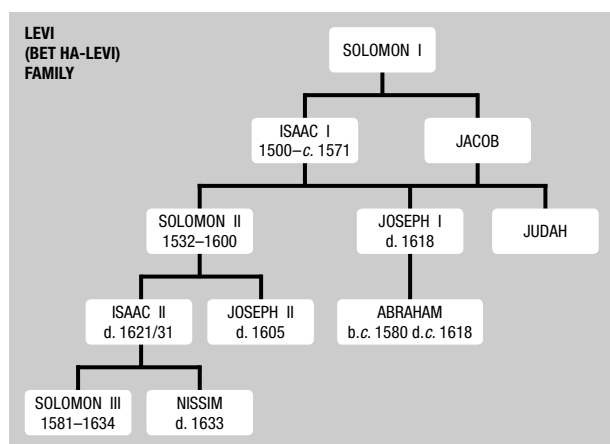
LEVI
(BET HA-LEVI)
FAMILY

SOLOMON I

ISAAC I
1500–c. 1571

JACOB

SOLOMON II
1532–1600

JOSEPH I
d. 1618

JUDAH

ISAAC II
d. 1621/31

JOSEPH II
d. 1605

ABRAHAM
b.c. 1580 d.c. 1618

SOLOMON III
1581–1634

NISSIM
d. 1633